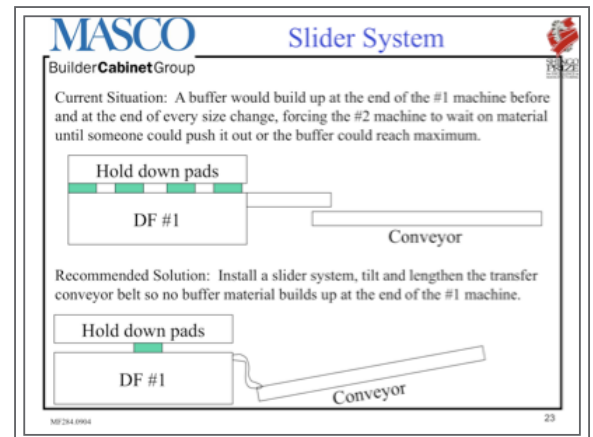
MASCO

Slider System

BuilderCabinetGroup

Current Situation: A buffer would build up at the end of the #1 machine before and at the end of every size change, forcing the #2 machine to wait on material until someone could push it out or the buffer could reach maximum.

Hold down pads

DF #1

Conveyor

Recommended Solution: Install a slider system, tilt and lengthen the transfer conveyor belt so no buffer material builds up at the end of the #1 machine.

Hold down pads

DF #1

Conveyor

MF284.0904

23